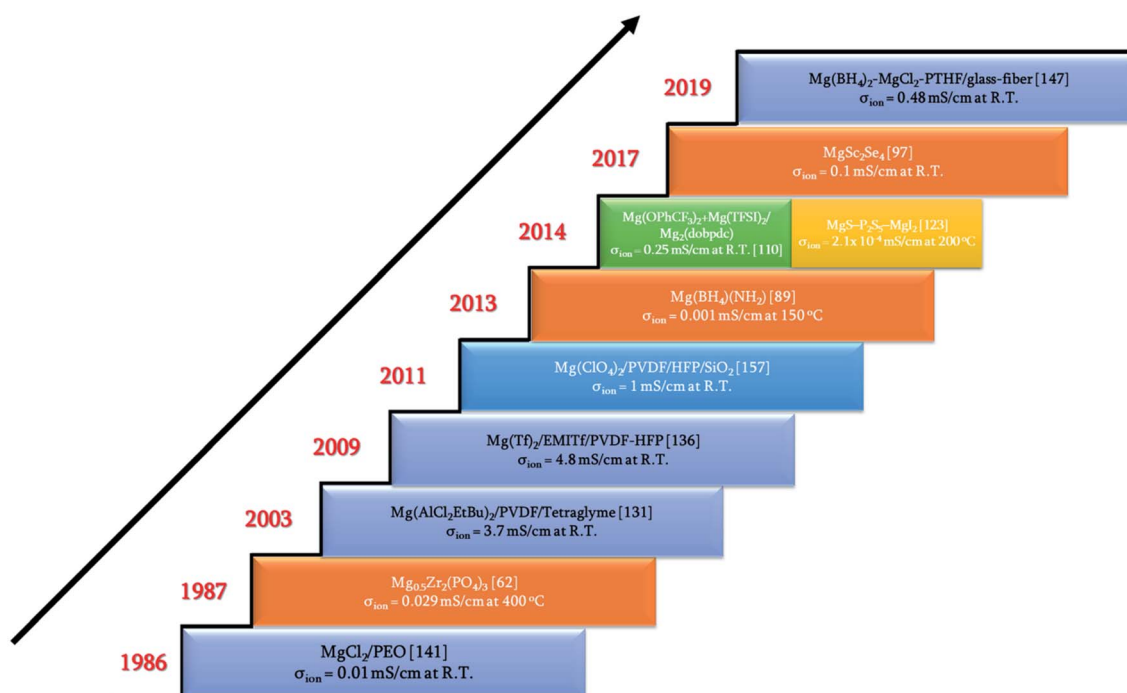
2019

$Mg(BH_4)_2$-$MgCl_2$-PTHF/glass-fiber [147]
$\sigma_{ion}$ = 0.48 mS/cm at R.T.

2017

$MgSc_2Se_4$ [97]
$\sigma_{ion}$ = 0.1 mS/cm at R.T.

2014

$Mg(OPhCF_3)_2$+$Mg(TFSI)_2$/ $Mg_2$(dobpdc)
$\sigma_{ion}$ = 0.25 mS/cm at R.T. [110]

$MgS$–$P_2S_5$–$MgI_2$ [123]
$\sigma_{ion}$ = $2.1 \times 10^{-4}$ mS/cm at 200 °C

2013

$Mg(BH_4)(NH_2)$ [89]
$\sigma_{ion}$ = 0.001 mS/cm at 150 °C

2011

$Mg(ClO_4)_2$/PVDF/HFP/$SiO_2$ [157]
$\sigma_{ion}$ = 1 mS/cm at R.T.

2009

$Mg(Tf)_2$/EMITf/PVDF-HFP [136]
$\sigma_{ion}$ = 4.8 mS/cm at R.T.

2003

$Mg(AlCl_2EtBu)_2$/PVDF/Tetraglyme [131]
$\sigma_{ion}$ = 3.7 mS/cm at R.T.

1987

$Mg_{0.5}Zr_2(PO_4)_3$ [62]
$\sigma_{ion}$ = 0.029 mS/cm at 400 °C

1986

$MgCl_2$/PEO [141]
$\sigma_{ion}$ = 0.01 mS/cm at R.T.